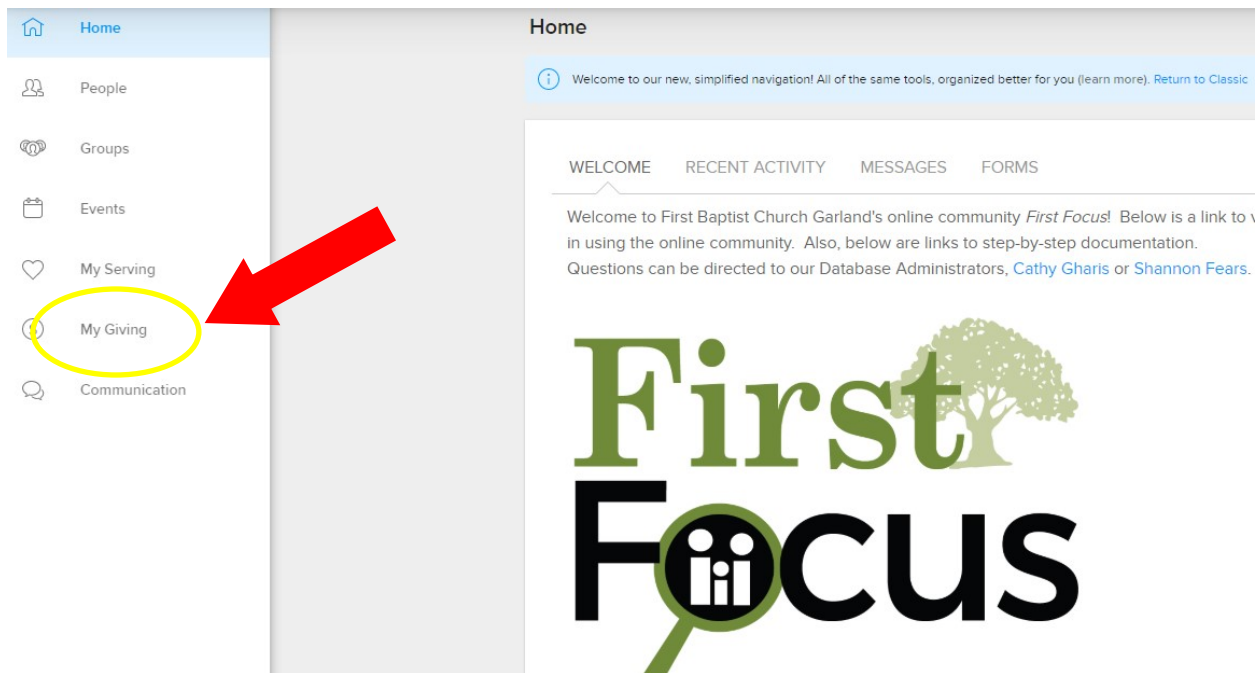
Home
People
Groups
Events
My Serving
My Giving
Communication

Home

Welcome to our new, simplified navigation! All of the same tools, organized better for you (learn more). Return to Classic

WELCOME RECENT ACTIVITY MESSAGES FORMS

Welcome to First Baptist Church Garland's online community *First Focus*! Below is a link to v in using the online community. Also, below are links to step-by-step documentation. Questions can be directed to our Database Administrators, Cathy Gharis or Shannon Fears.

First
Focus